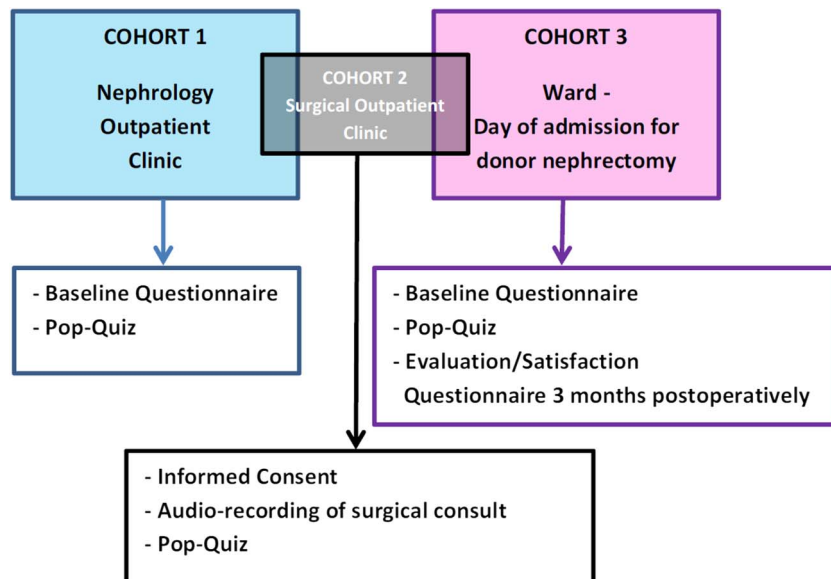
COHORT 1

Nephrology Outpatient Clinic

COHORT 2

Surgical Outpatient Clinic

COHORT 3

Ward - Day of admission for donor nephrectomy

- Baseline Questionnaire
- Pop-Quiz

- Baseline Questionnaire
- Pop-Quiz
- Evaluation/Satisfaction Questionnaire 3 months postoperatively

- Informed Consent
- Audio-recording of surgical consult
- Pop-Quiz